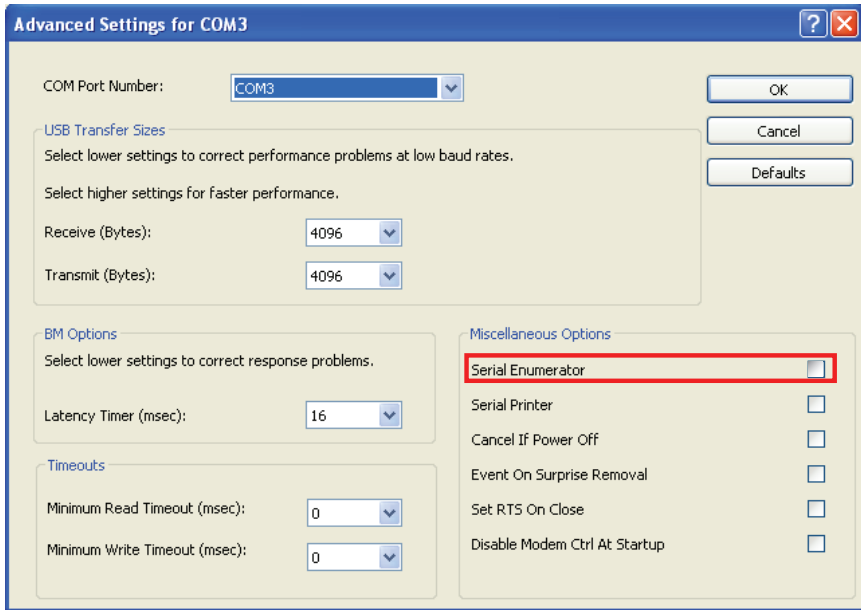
Advanced Settings for COM3

COM Port Number: COM3

OK

Cancel

Defaults

USB Transfer Sizes

Select lower settings to correct performance problems at low baud rates.

Select higher settings for faster performance.

Receive (Bytes): 4096

Transmit (Bytes): 4096

BM Options

Select lower settings to correct response problems.

Latency Timer (msec): 16

Timeouts

Minimum Read Timeout (msec): 0

Minimum Write Timeout (msec): 0

Miscellaneous Options

Serial Enumerator

Serial Printer

Cancel If Power Off

Event On Surprise Removal

Set RTS On Close

Disable Modem Ctrl At Startup